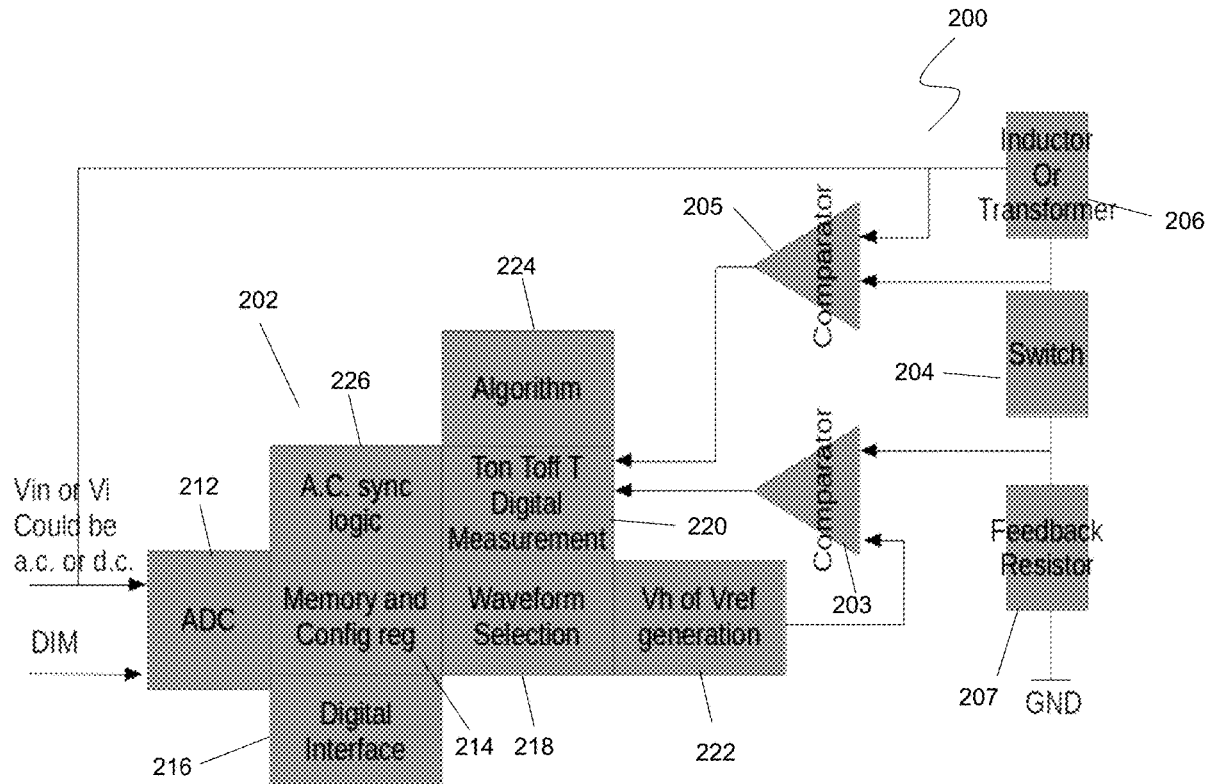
200

Inductor Or Transformer

206

205

Comparator

224

202

Switch

204

226

Algorithm

Comparator

Ton Toff T Digital Measurement

Vin or Vi Could be a.c. or d.c.

212

A.C. sync logic

220

Feedback Resistor

ADC

Memory and Config reg

Waveform Selection

Vh of Vref generation

203

DIM

Digital Interface

207

GND

216

214

218

222